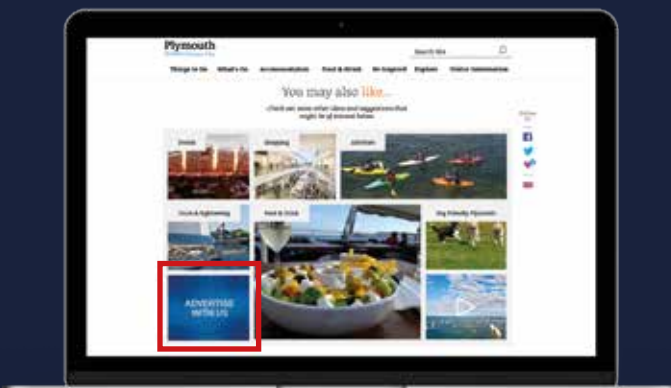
Plymouth

Search Site

Things to Do What's On Accommodation Food & Drink Be Inspired Explore Visitor Information

You may also like...

Check out some other ideas and suggestions that might be of interest below.

Events

Shopping

Activities

Tours & Sightseeing

Food & Drink

Dog Friendly Plymouth

ADVERTISE WITH US